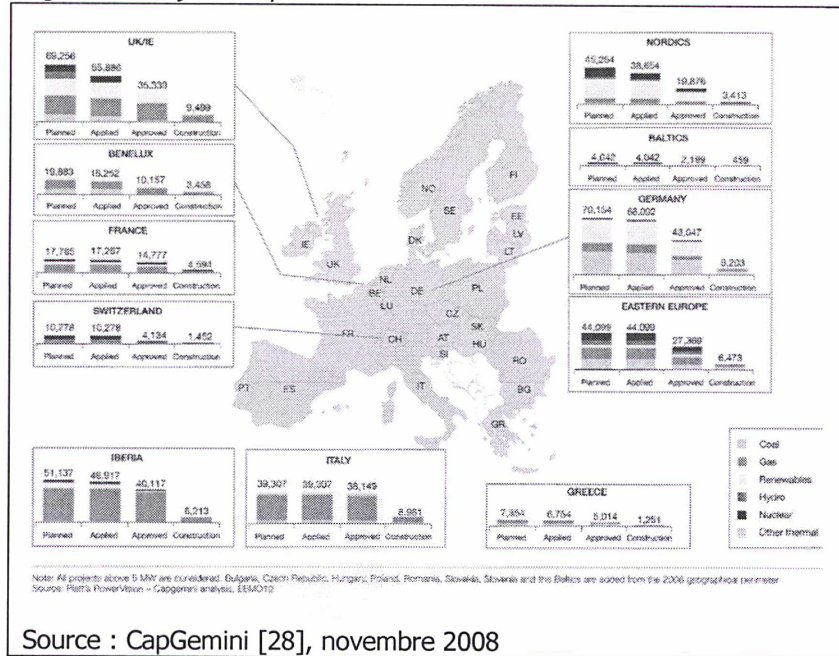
UK/IE

| 69,256 | 55,886 | 35,330 | 9,489 |
|---|---|---|---|
| Planned | Applied | Approved | Construction |

BENELUX

| 19,883 | 15,252 | 10,157 | 3,458 |
|---|---|---|---|
| Planned | Applied | Approved | Construction |

FRANCE

| 17,785 | 17,287 | 14,777 | 4,594 |
|---|---|---|---|
| Planned | Applied | Approved | Construction |

SWITZERLAND

| 10,278 | 10,278 | 4,134 | 1,452 |
|---|---|---|---|
| Planned | Applied | Approved | Construction |

NORDICS

| 45,254 | 38,654 | 19,876 | 3,413 |
|---|---|---|---|
| Planned | Applied | Approved | Construction |

BALTICS

| 4,042 | 4,942 | 2,189 | 459 |
|---|---|---|---|
| Planned | Applied | Approved | Construction |

GERMANY

| 70,154 | 68,092 | 43,047 | 8,203 |
|---|---|---|---|
| Planned | Applied | Approved | Construction |

EASTERN EUROPE

| 44,099 | 44,099 | 27,369 | 6,473 |
|---|---|---|---|
| Planned | Applied | Approved | Construction |

NO FI SE EE LV DK LT IE UK NL DE PL BE LU CZ SK FR CH AT HU SI RO BG PT ES IT GR

IBERIA

| 51,137 | 48,917 | 40,117 | 6,213 |
|---|---|---|---|
| Planned | Applied | Approved | Construction |

ITALY

| 39,307 | 39,307 | 38,149 | 8,861 |
|---|---|---|---|
| Planned | Applied | Approved | Construction |

GREECE

| 7,354 | 6,754 | 5,014 | 1,251 |
|---|---|---|---|
| Planned | Applied | Approved | Construction |

Coal
Gas
Renewables
Hydro
Nuclear
Other thermal

Note: All projects above 5 MW are considered. Bulgaria, Czech Republic, Hungary, Poland, Romania, Slovakia, Slovenia and the Baltics are added from the 2006 geographical perimeter
Source: Platt's PowerVision – Capgemini analysis, EEMO10

Source : CapGemini [28], novembre 2008